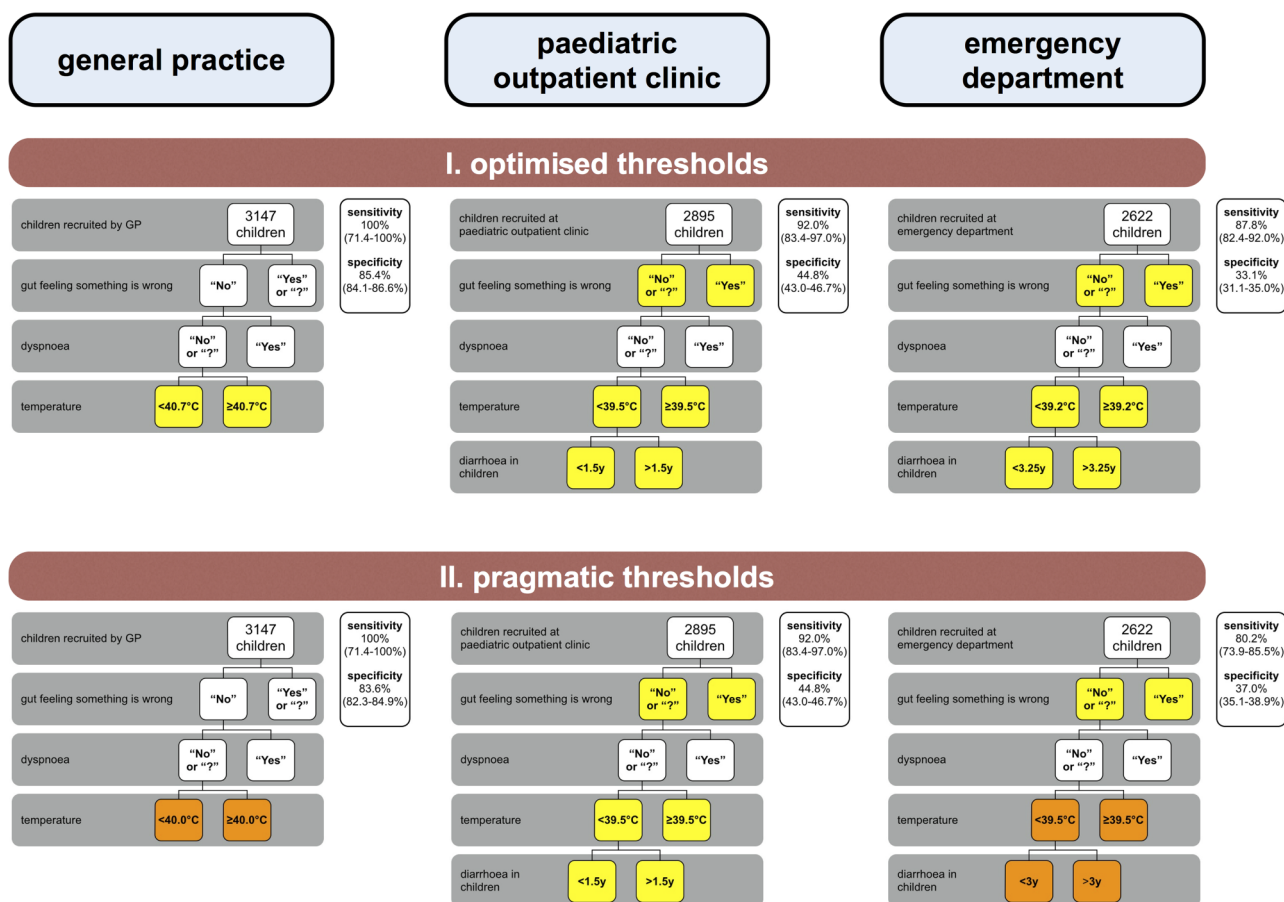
general practice

paediatric outpatient clinic

emergency department

I. optimised thresholds

children recruited by GP
3147 children
gut feeling something is wrong
"No"
"Yes" or "?"
dyspnoea
"No" or "?"
"Yes"
temperature
<40.7°C
≥40.7°C

sensitivity
100%
(71.4-100%)
specificity
85.4%
(84.1-86.6%)

children recruited at paediatric outpatient clinic
2895 children
gut feeling something is wrong
"No" or "?"
"Yes"
dyspnoea
"No" or "?"
"Yes"
temperature
<39.5°C
≥39.5°C
diarrhoea in children
<1.5y
>1.5y

sensitivity
92.0%
(83.4-97.0%)
specificity
44.8%
(43.0-46.7%)

children recruited at emergency department
2622 children
gut feeling something is wrong
"No" or "?"
"Yes"
dyspnoea
"No" or "?"
"Yes"
temperature
<39.2°C
≥39.2°C
diarrhoea in children
<3.25y
>3.25y

sensitivity
87.8%
(82.4-92.0%)
specificity
33.1%
(31.1-35.0%)

II. pragmatic thresholds

children recruited by GP
3147 children
gut feeling something is wrong
"No"
"Yes" or "?"
dyspnoea
"No" or "?"
"Yes"
temperature
<40.0°C
≥40.0°C

sensitivity
100%
(71.4-100%)
specificity
83.6%
(82.3-84.9%)

children recruited at paediatric outpatient clinic
2895 children
gut feeling something is wrong
"No" or "?"
"Yes"
dyspnoea
"No" or "?"
"Yes"
temperature
<39.5°C
≥39.5°C
diarrhoea in children
<1.5y
>1.5y

sensitivity
92.0%
(83.4-97.0%)
specificity
44.8%
(43.0-46.7%)

children recruited at emergency department
2622 children
gut feeling something is wrong
"No" or "?"
"Yes"
dyspnoea
"No" or "?"
"Yes"
temperature
<39.5°C
≥39.5°C
diarrhoea in children
<3y
>3y

sensitivity
80.2%
(73.9-85.5%)
specificity
37.0%
(35.1-38.9%)